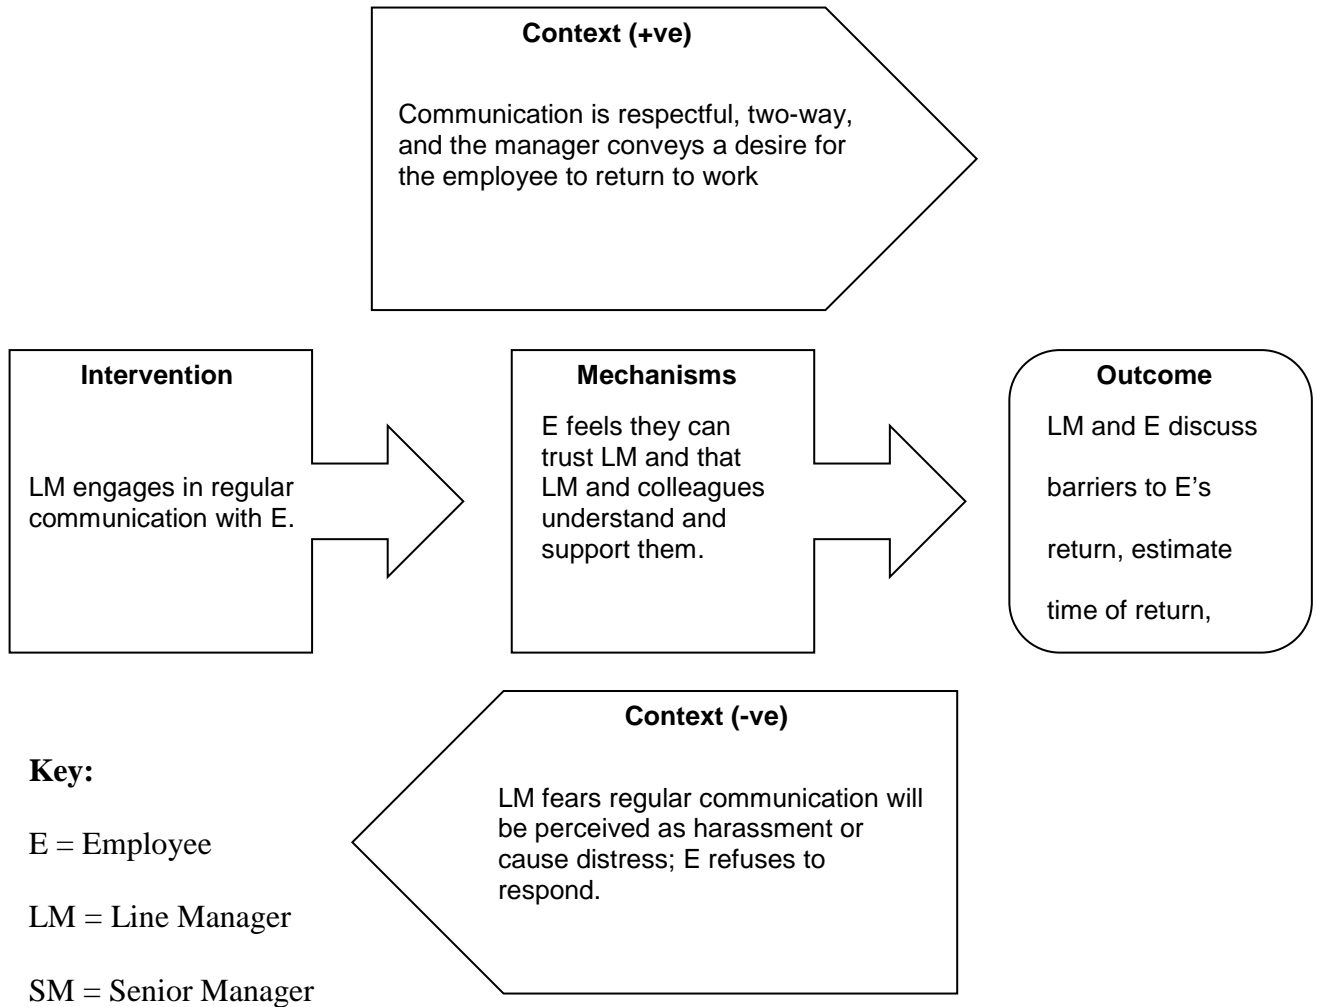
Context (+ve)

Communication is respectful, two-way, and the manager conveys a desire for the employee to return to work

Intervention

LM engages in regular communication with E.

Mechanisms

E feels they can trust LM and that LM and colleagues understand and support them.

Outcome

LM and E discuss barriers to E's return, estimate time of return,

Context (-ve)

LM fears regular communication will be perceived as harassment or cause distress; E refuses to respond.

Key:

E = Employee

LM = Line Manager

SM = Senior Manager